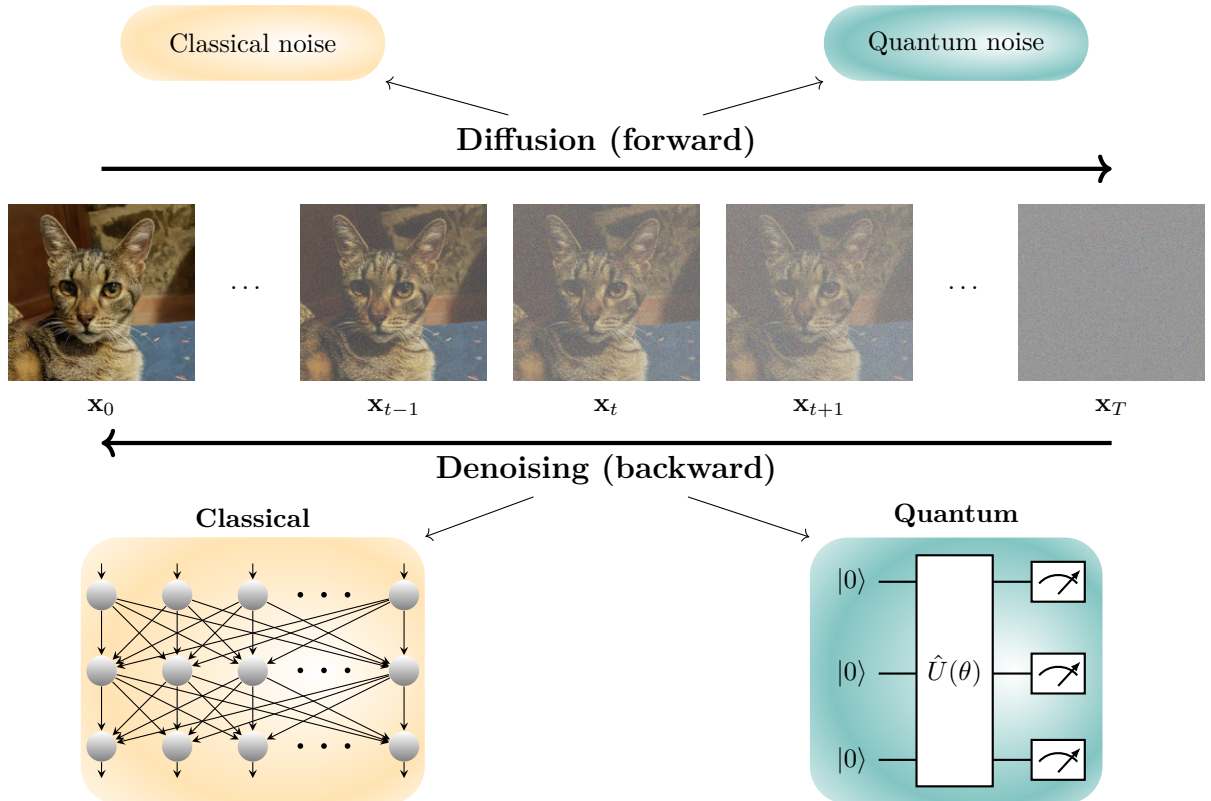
Classical noise

Quantum noise

Diffusion (forward)

. . .

. . .

$\mathbf{x}_0$

$\mathbf{x}_{t-1}$

$\mathbf{x}_t$

$\mathbf{x}_{t+1}$

$\mathbf{x}_T$

Denoising (backward)

Classical

Quantum

$|0\rangle$

$|0\rangle$

$|0\rangle$

$\hat{U}(\theta)$